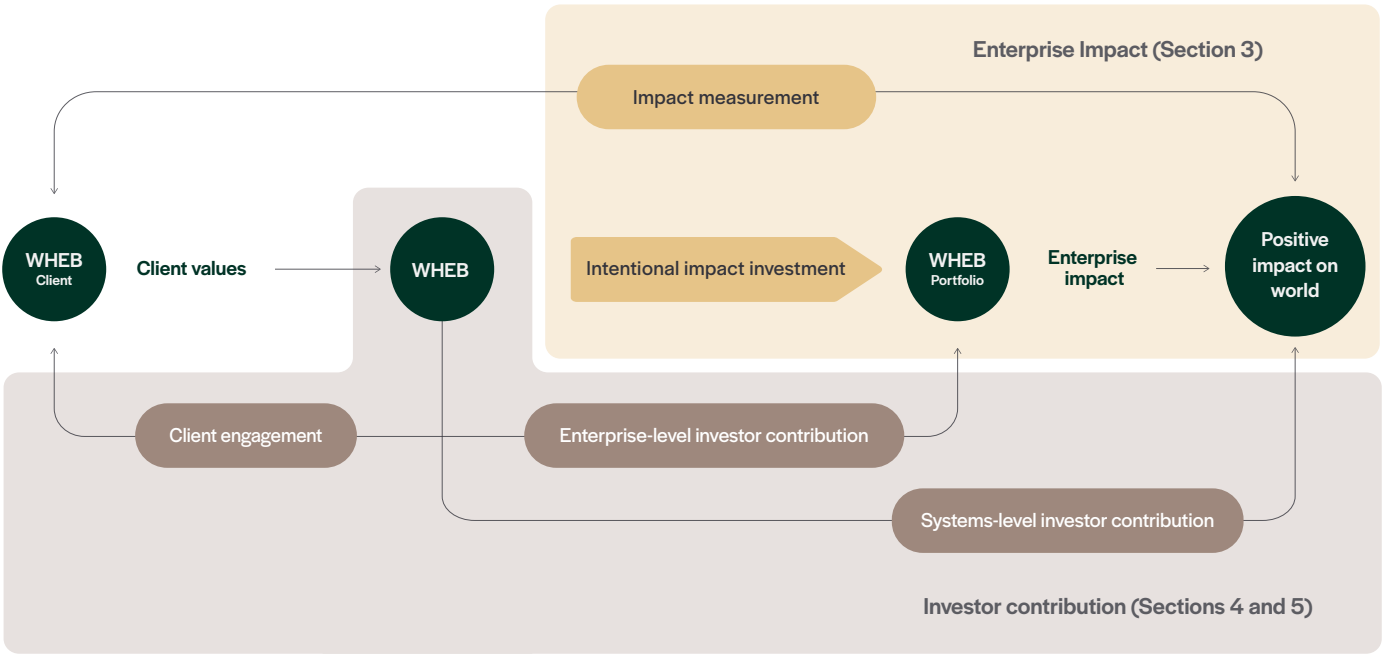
Enterprise Impact (Section 3)

Impact measurement

WHEB Client

Client values

WHEB

Intentional impact investment

WHEB Portfolio

Enterprise impact

Positive impact on world

Client engagement

Enterprise-level investor contribution

Systems-level investor contribution

Investor contribution (Sections 4 and 5)